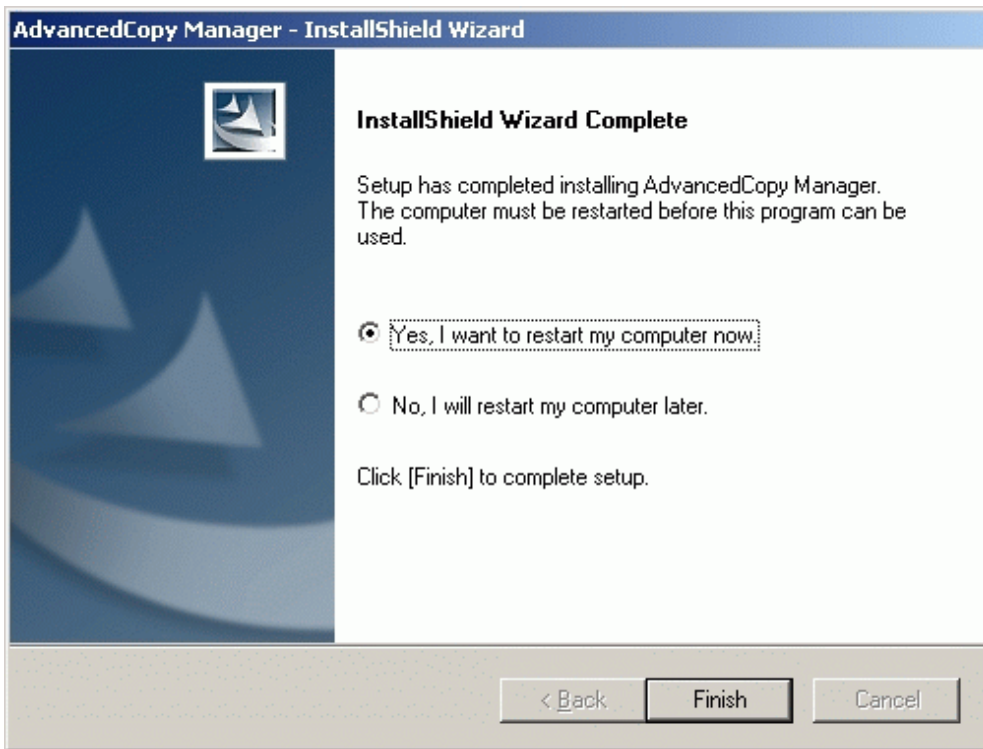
AdvancedCopy Manager - InstallShield Wizard

InstallShield Wizard Complete

Setup has completed installing AdvancedCopy Manager. The computer must be restarted before this program can be used.

Yes, I want to restart my computer now.

No, I will restart my computer later.

Click [Finish] to complete setup.

< Back

Finish

Cancel